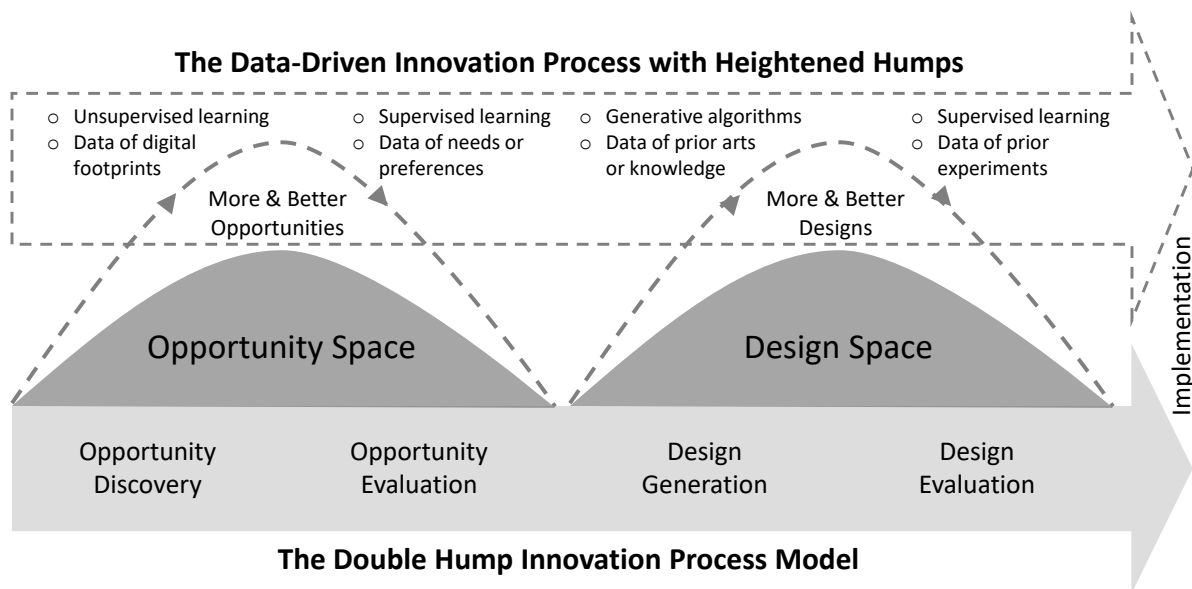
The Data-Driven Innovation Process with Heightened Humps

- Unsupervised learning
- Data of digital footprints

- Supervised learning
- Data of needs or preferences

- Generative algorithms
- Data of prior arts or knowledge

- Supervised learning
- Data of prior experiments

More & Better Opportunities

More & Better Designs

Opportunity Space

Design Space

Implementation

Opportunity Discovery

Opportunity Evaluation

Design Generation

Design Evaluation

The Double Hump Innovation Process Model